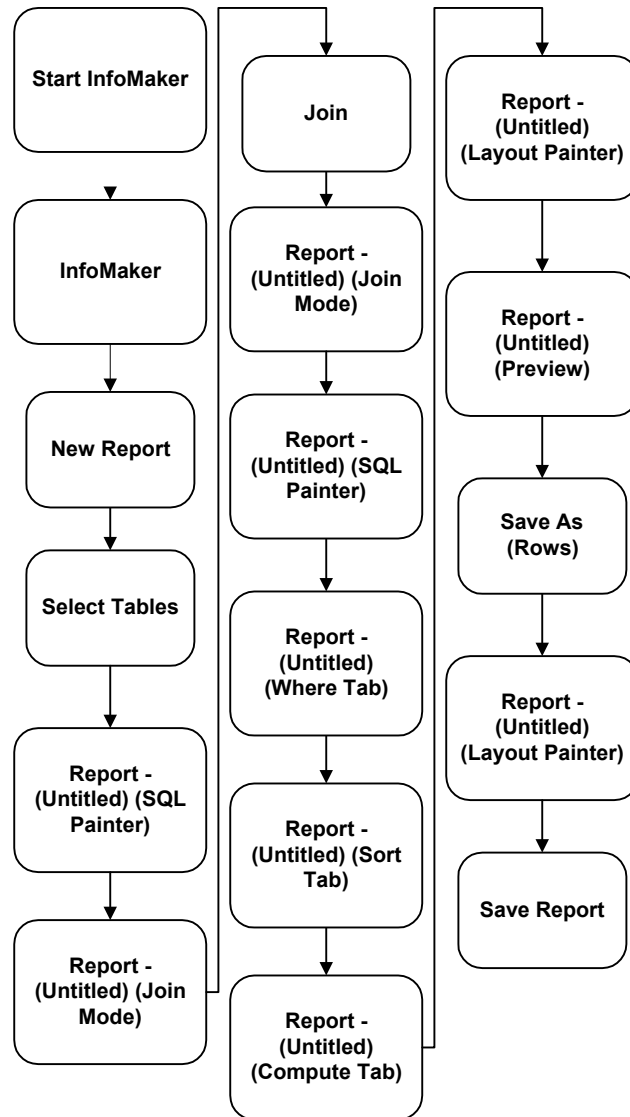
Start InfoMaker

InfoMaker

New Report

Select Tables

Report - (Untitled) (SQL Painter)

Report - (Untitled) (Join Mode)

Join

Report - (Untitled) (Join Mode)

Report - (Untitled) (SQL Painter)

Report - (Untitled) (Where Tab)

Report - (Untitled) (Sort Tab)

Report - (Untitled) (Compute Tab)

Report - (Untitled) (Layout Painter)

Report - (Untitled) (Preview)

Save As (Rows)

Report - (Untitled) (Layout Painter)

Save Report